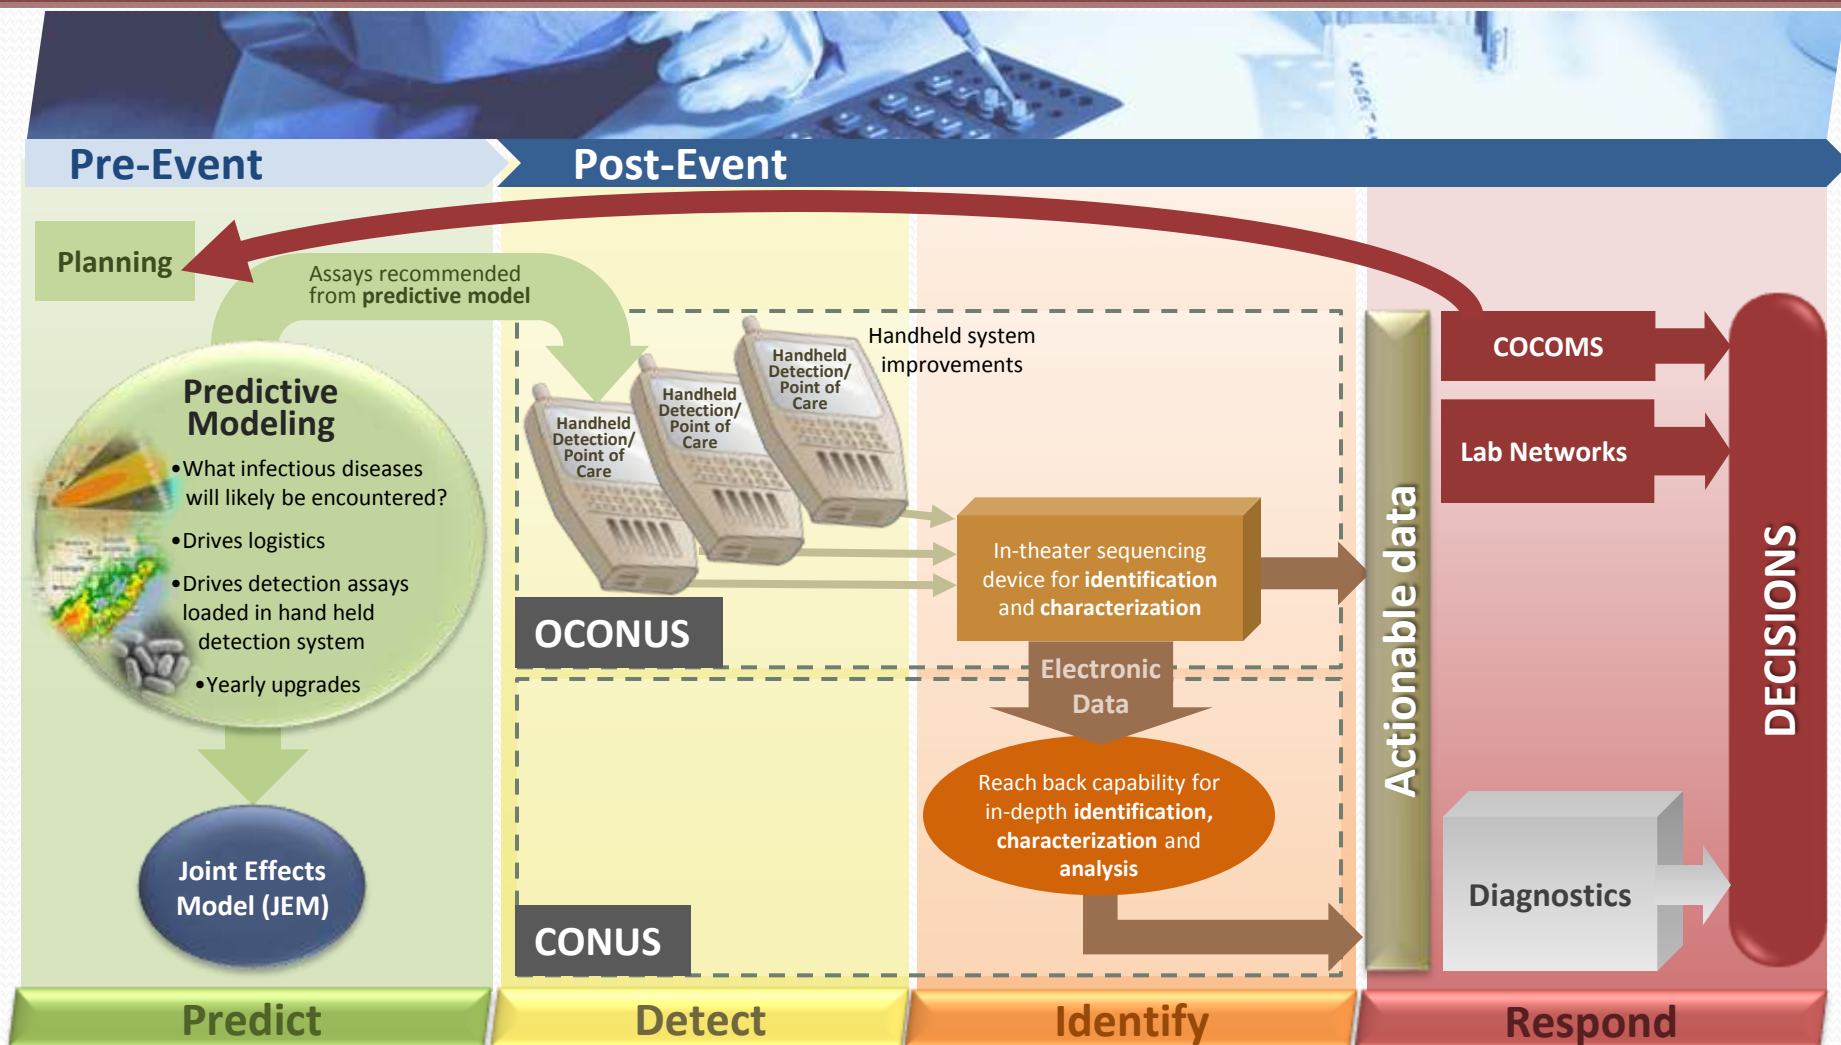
Pre-Event

Post-Event

Planning

Assays recommended from **predictive model**

Predictive Modeling

•What infectious diseases will likely be encountered?

•Drives logistics

•Drives detection assays loaded in hand held detection system

•Yearly upgrades

Joint Effects Model (JEM)

Handheld Detection/ Point of Care

Handheld Detection/ Point of Care

Handheld Detection/ Point of Care

Handheld system improvements

In-theater sequencing device for **identification** and **characterization**

OCONUS

Electronic Data

Reach back capability for in-depth **identification, characterization** and **analysis**

CONUS

Actionable data

COCOMS

Lab Networks

Diagnostics

DECISIONS

Predict

Detect

Identify

Respond